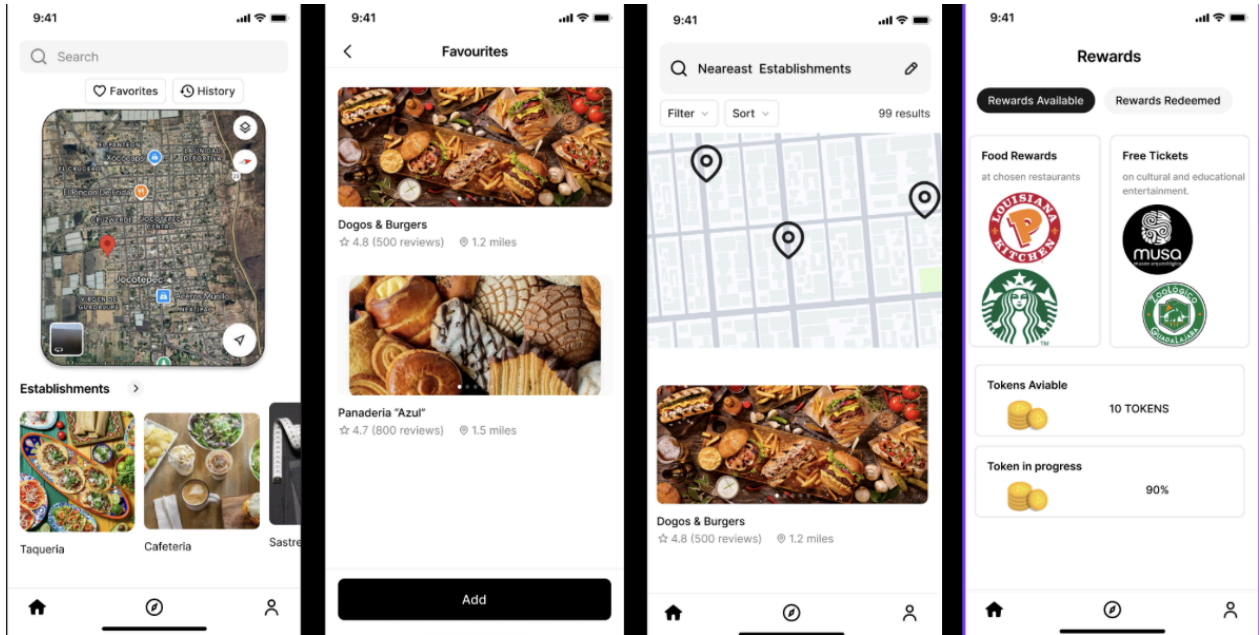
9:41

Search

Favorites History

Jocotepec

Establishments

Taqueria

Cafeteria

Sastre

9:41

Favourites

Dogos & Burgers
4.8 (500 reviews) 1.2 miles

Panaderia "Azul"
4.7 (800 reviews) 1.5 miles

Add

9:41

Neareast Establishments

Filter Sort 99 results

Dogos & Burgers
4.8 (500 reviews) 1.2 miles

9:41

Rewards

Rewards Available Rewards Redeemed

Food Rewards
at chosen restaurants

LOUISIANA KITCHEN

Free Tickets
on cultural and educational entertainment.

musa

Tokens Aviable
10 TOKENS

Token in progress
90%